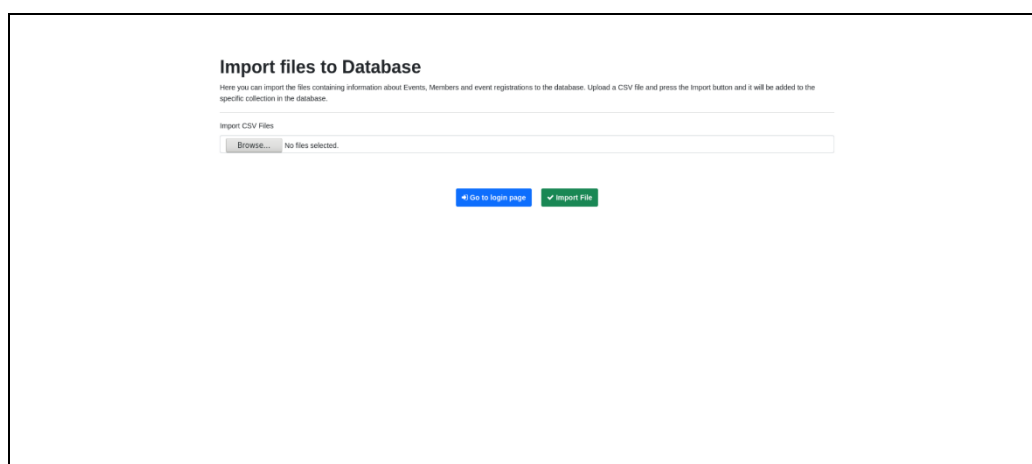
Import files to Database

Here you can import the files containing information about Events, Members and event registrations to the database. Upload a CSV file and press the Import button and it will be added to the specific collection in the database.

Import CSV Files

Browse... No files selected.

Go to login page

Import File